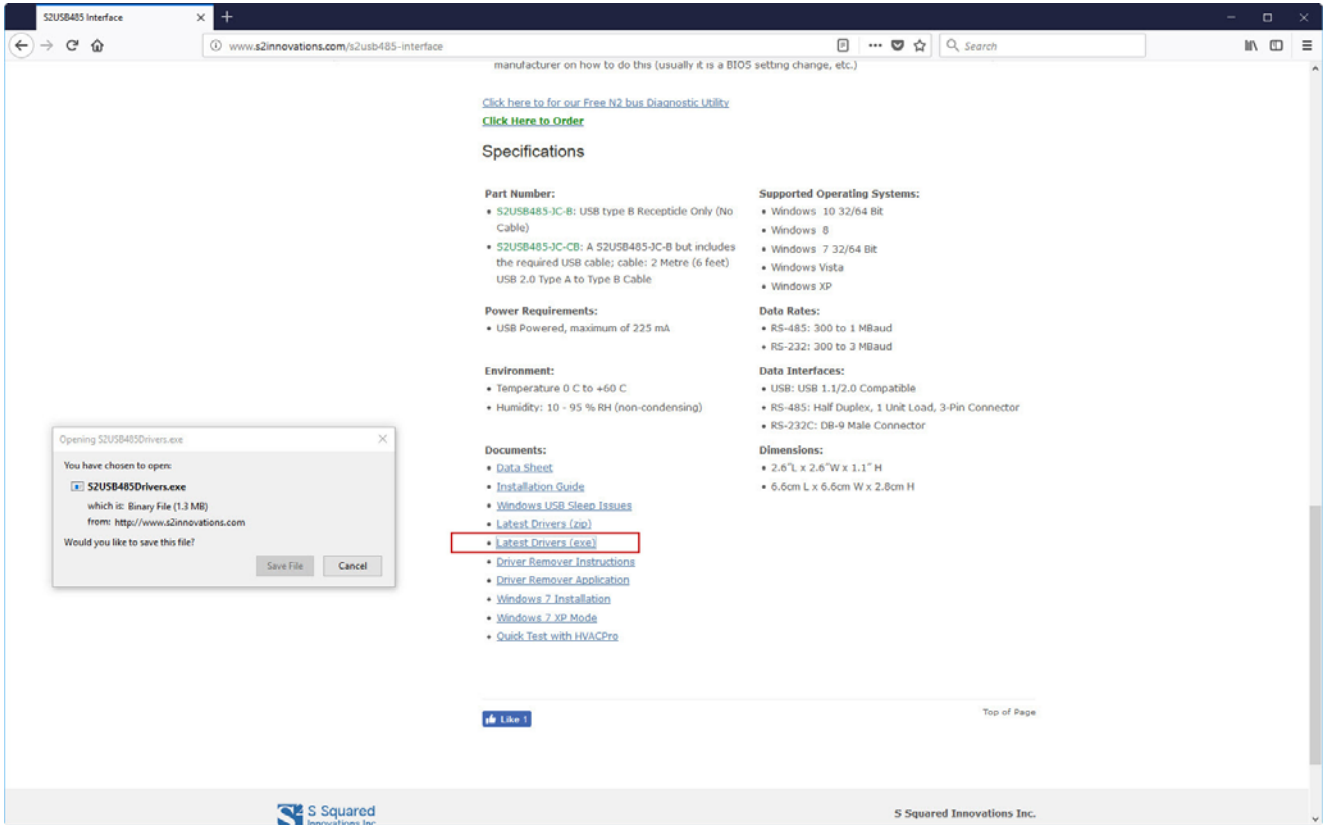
S2USB485 Interface ×

www.s2innovations.com/s2usb485-interface

Search

manufacturer on how to do this (usually it is a BIOS setting change, etc.)

Click here to for our Free N2 bus Diagnostic Utility
Click Here to Order

Specifications

Part Number:
• S2USB485-JC-B: USB type B Recepticle Only (No Cable)
• S2USB485-JC-CB: A S2USB485-JC-B but includes the required USB cable; cable: 2 Metre (6 feet) USB 2.0 Type A to Type B Cable

Power Requirements:
• USB Powered, maximum of 225 mA

Environment:
• Temperature 0 C to +60 C
• Humidity: 10 - 95 % RH (non-condensing)

Documents:
• Data Sheet
• Installation Guide
• Windows USB Sleep Issues
• Latest Drivers (zip)
• Latest Drivers (exe)
• Driver Remover Instructions
• Driver Remover Application
• Windows 7 Installation
• Windows 7 XP Mode
• Quick Test with HVACPro

Supported Operating Systems:
• Windows 10 32/64 Bit
• Windows 8
• Windows 7 32/64 Bit
• Windows Vista
• Windows XP

Data Rates:
• RS-485: 300 to 1 MBaud
• RS-232: 300 to 3 MBaud

Data Interfaces:
• USB: USB 1.1/2.0 Compatible
• RS-485: Half Duplex, 1 Unit Load, 3-Pin Connector
• RS-232C: DB-9 Male Connector

Dimensions:
• 2.6"L x 2.6"W x 1.1" H
• 6.6cm L x 6.6cm W x 2.8cm H

Opening S2USB485Drivers.exe ×
You have chosen to open:
S2USB485Drivers.exe
which is: Binary File (1.3 MB)
from: http://www.s2innovations.com
Would you like to save this file?
Save File Cancel

Like 1

Top of Page

S Squared Innovations Inc.

S Squared Innovations Inc.